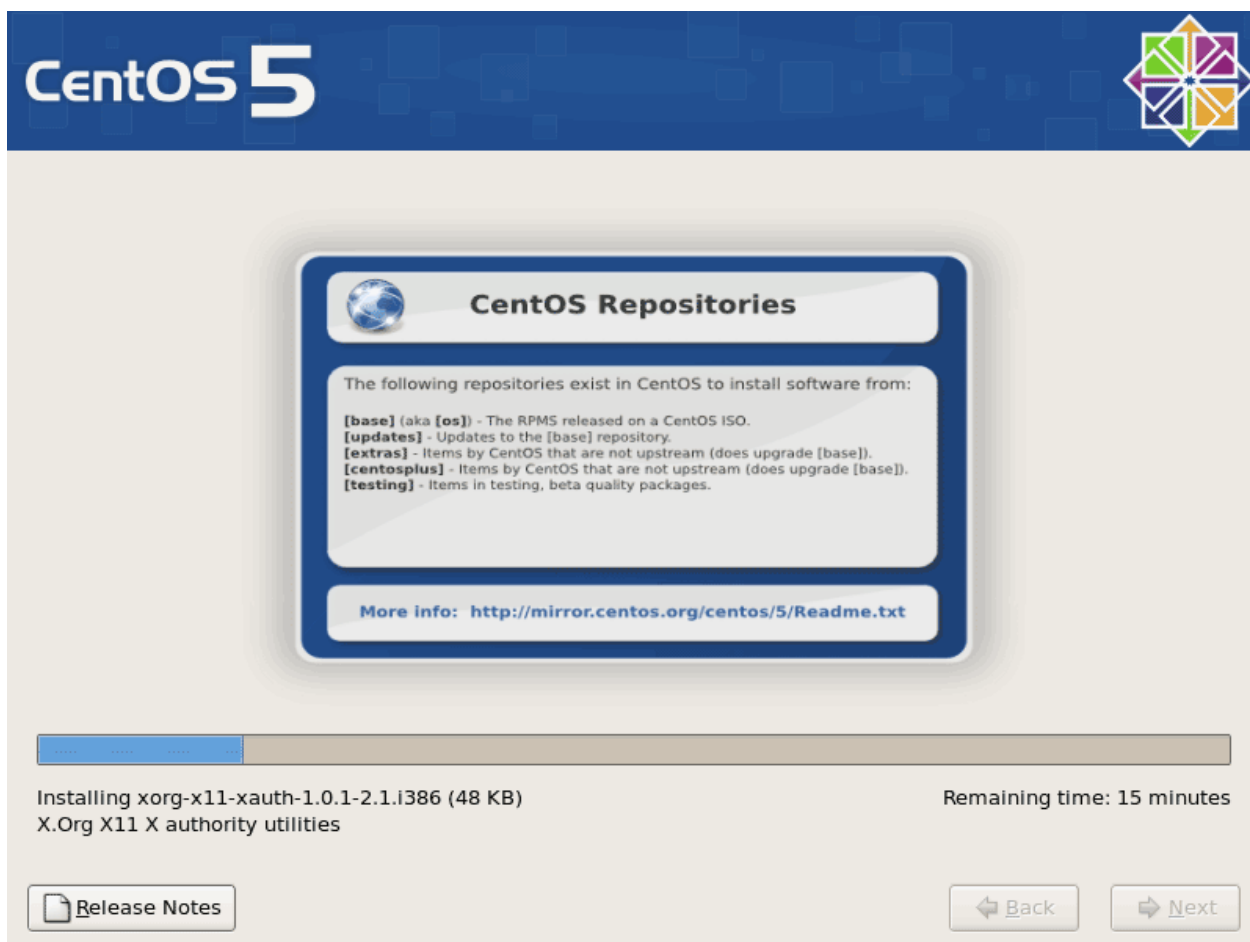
CentOS 5

CentOS Repositories

The following repositories exist in CentOS to install software from:

[base] (aka [os]) - The RPMS released on a CentOS ISO.
[updates] - Updates to the [base] repository.
[extras] - Items by CentOS that are not upstream (does upgrade [base]).
[centosplus] - Items by CentOS that are not upstream (does upgrade [base]).
[testing] - Items in testing, beta quality packages.

More info: http://mirror.centos.org/centos/5/Readme.txt

Installing xorg-x11-xauth-1.0.1-2.1.i386 (48 KB)
X.Org X11 X authority utilities

Remaining time: 15 minutes

Release Notes

Back

Next